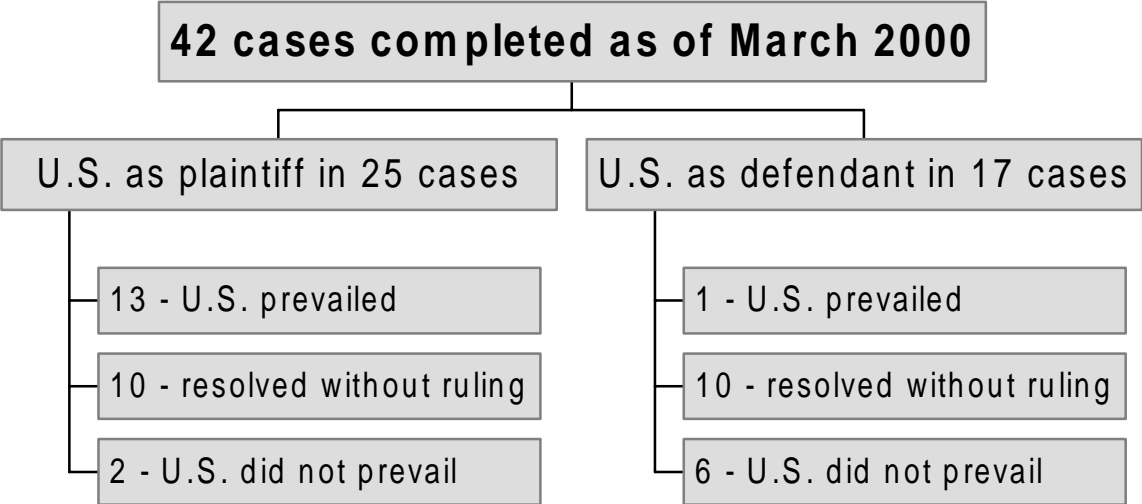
42 cases completed as of March 2000

U.S. as plaintiff in 25 cases

13 - U.S. prevailed

10 - resolved without ruling

2 - U.S. did not prevail

U.S. as defendant in 17 cases

1 - U.S. prevailed

10 - resolved without ruling

6 - U.S. did not prevail